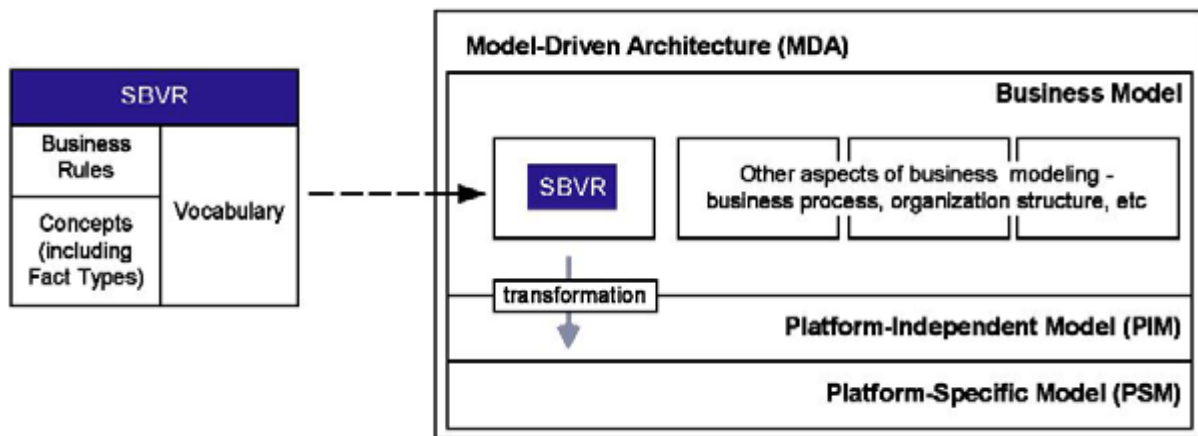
SBVR

| Business Rules | Vocabulary |
|---|---|
| Concepts (including Fact Types) | |

Model-Driven Architecture (MDA)

Business Model

SBVR

Other aspects of business modeling - business process, organization structure, etc

transformation

Platform-Independent Model (PIM)

Platform-Specific Model (PSM)